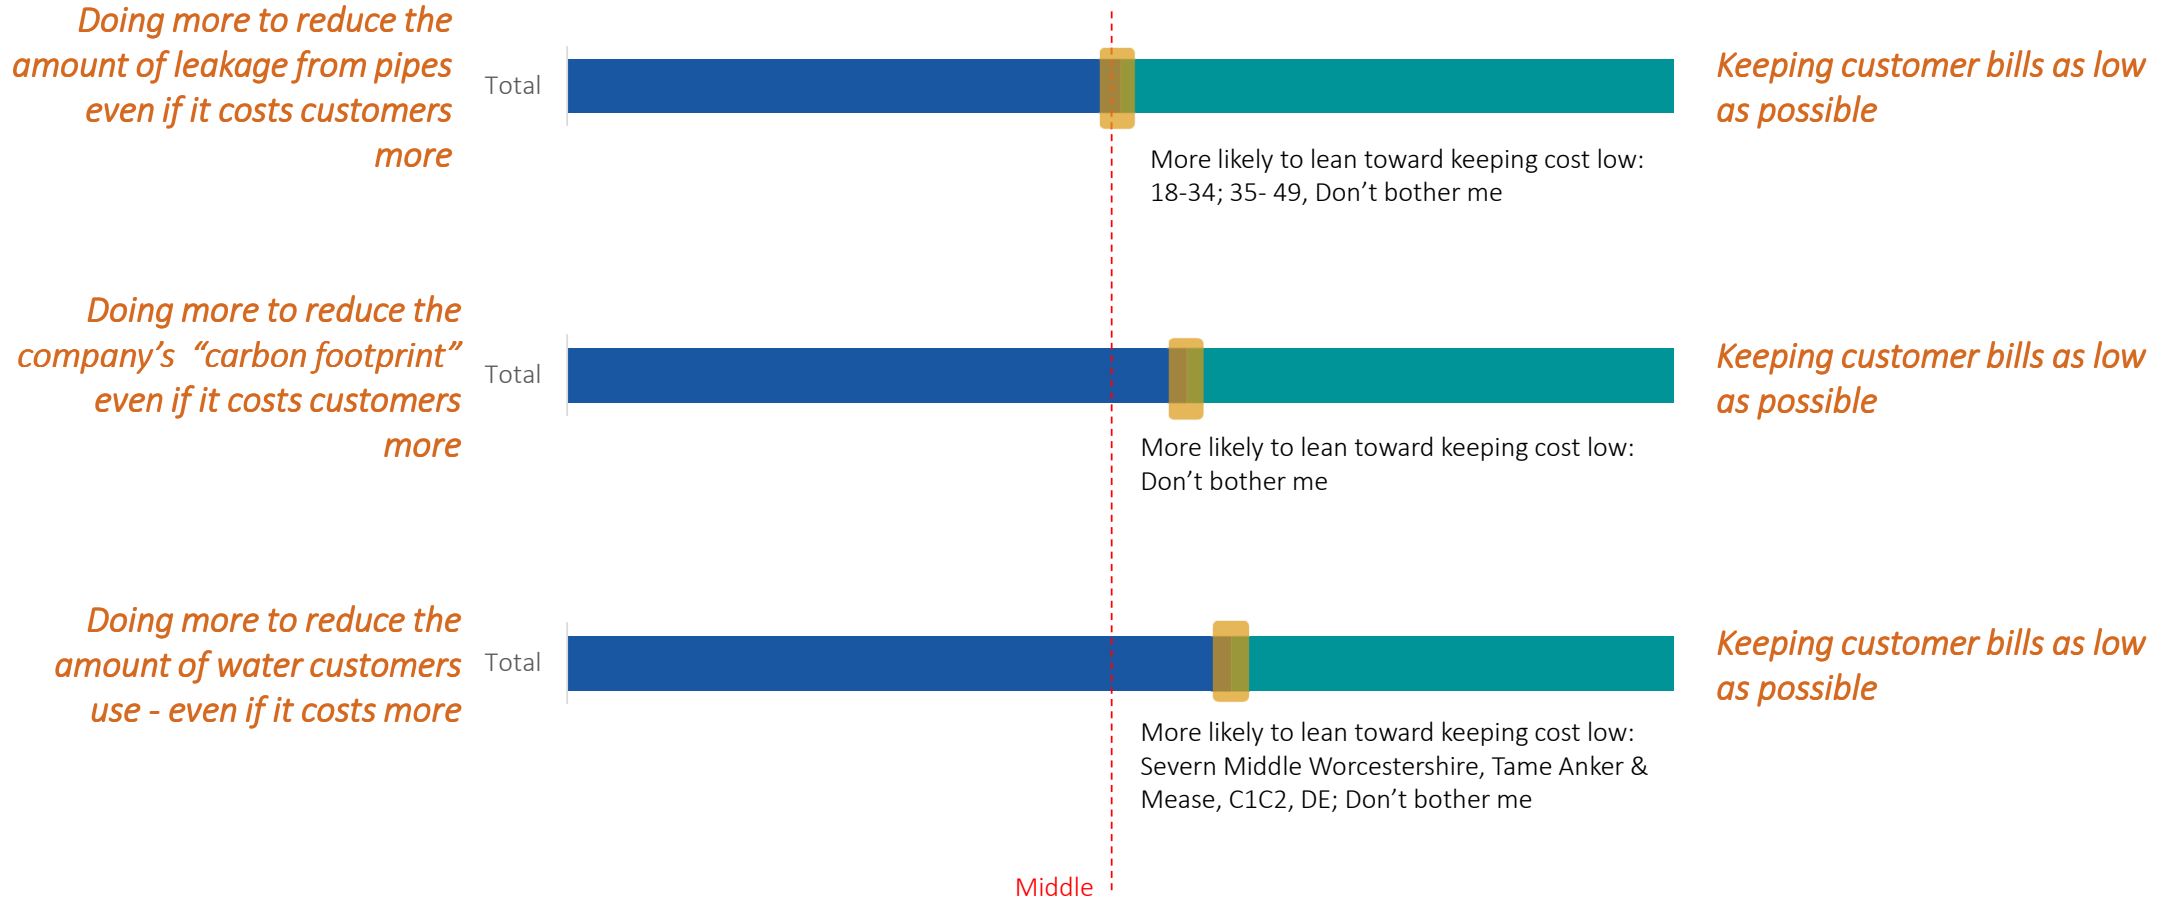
Doing more to reduce the amount of leakage from pipes even if it costs customers more

Total

Keeping customer bills as low as possible

More likely to lean toward keeping cost low: 18-34; 35- 49, Don’t bother me

Doing more to reduce the company’s “carbon footprint” even if it costs customers more

Total

Keeping customer bills as low as possible

More likely to lean toward keeping cost low: Don’t bother me

Doing more to reduce the amount of water customers use - even if it costs more

Total

Keeping customer bills as low as possible

More likely to lean toward keeping cost low: Severn Middle Worcestershire, Tame Anker & Mease, C1C2, DE; Don’t bother me

Middle